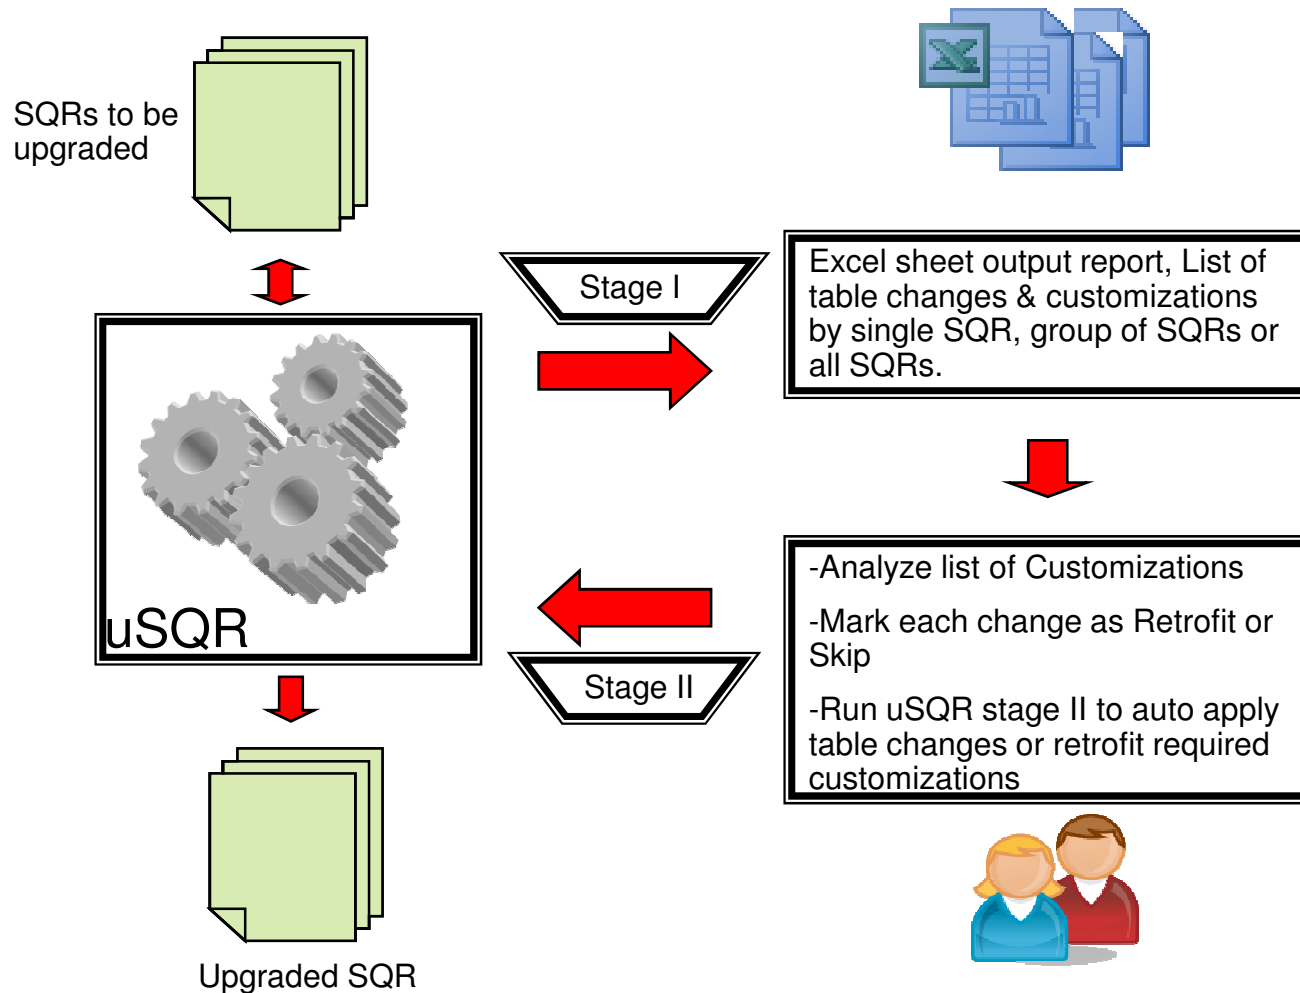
SQRs to be upgraded

Stage I

Excel sheet output report, List of table changes & customizations by single SQR, group of SQRs or all SQRs.

uSQR

-Analyze list of Customizations

-Mark each change as Retrofit or Skip

-Run uSQR stage II to auto apply table changes or retrofit required customizations

Stage II

Upgraded SQR